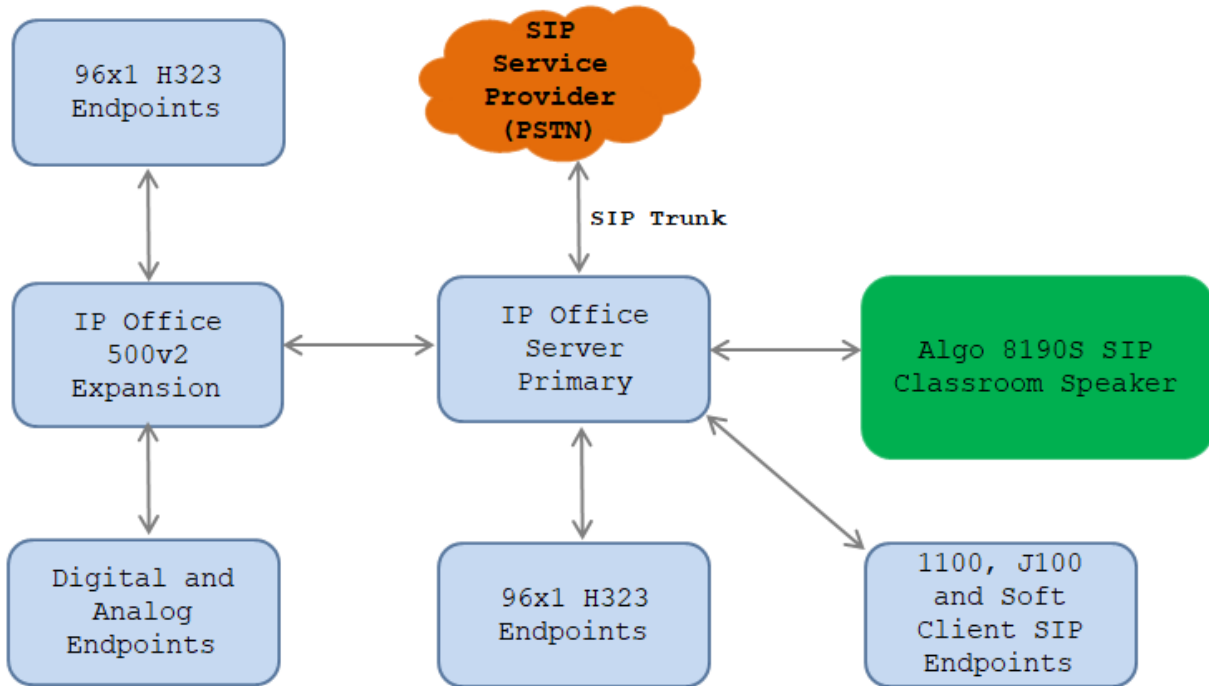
96x1 H323 Endpoints

SIP Service Provider (PSTN)

SIP Trunk

IP Office 500v2 Expansion

IP Office Server Primary

Algo 8190S SIP Classroom Speaker

Digital and Analog Endpoints

96x1 H323 Endpoints

1100, J100 and Soft Client SIP Endpoints